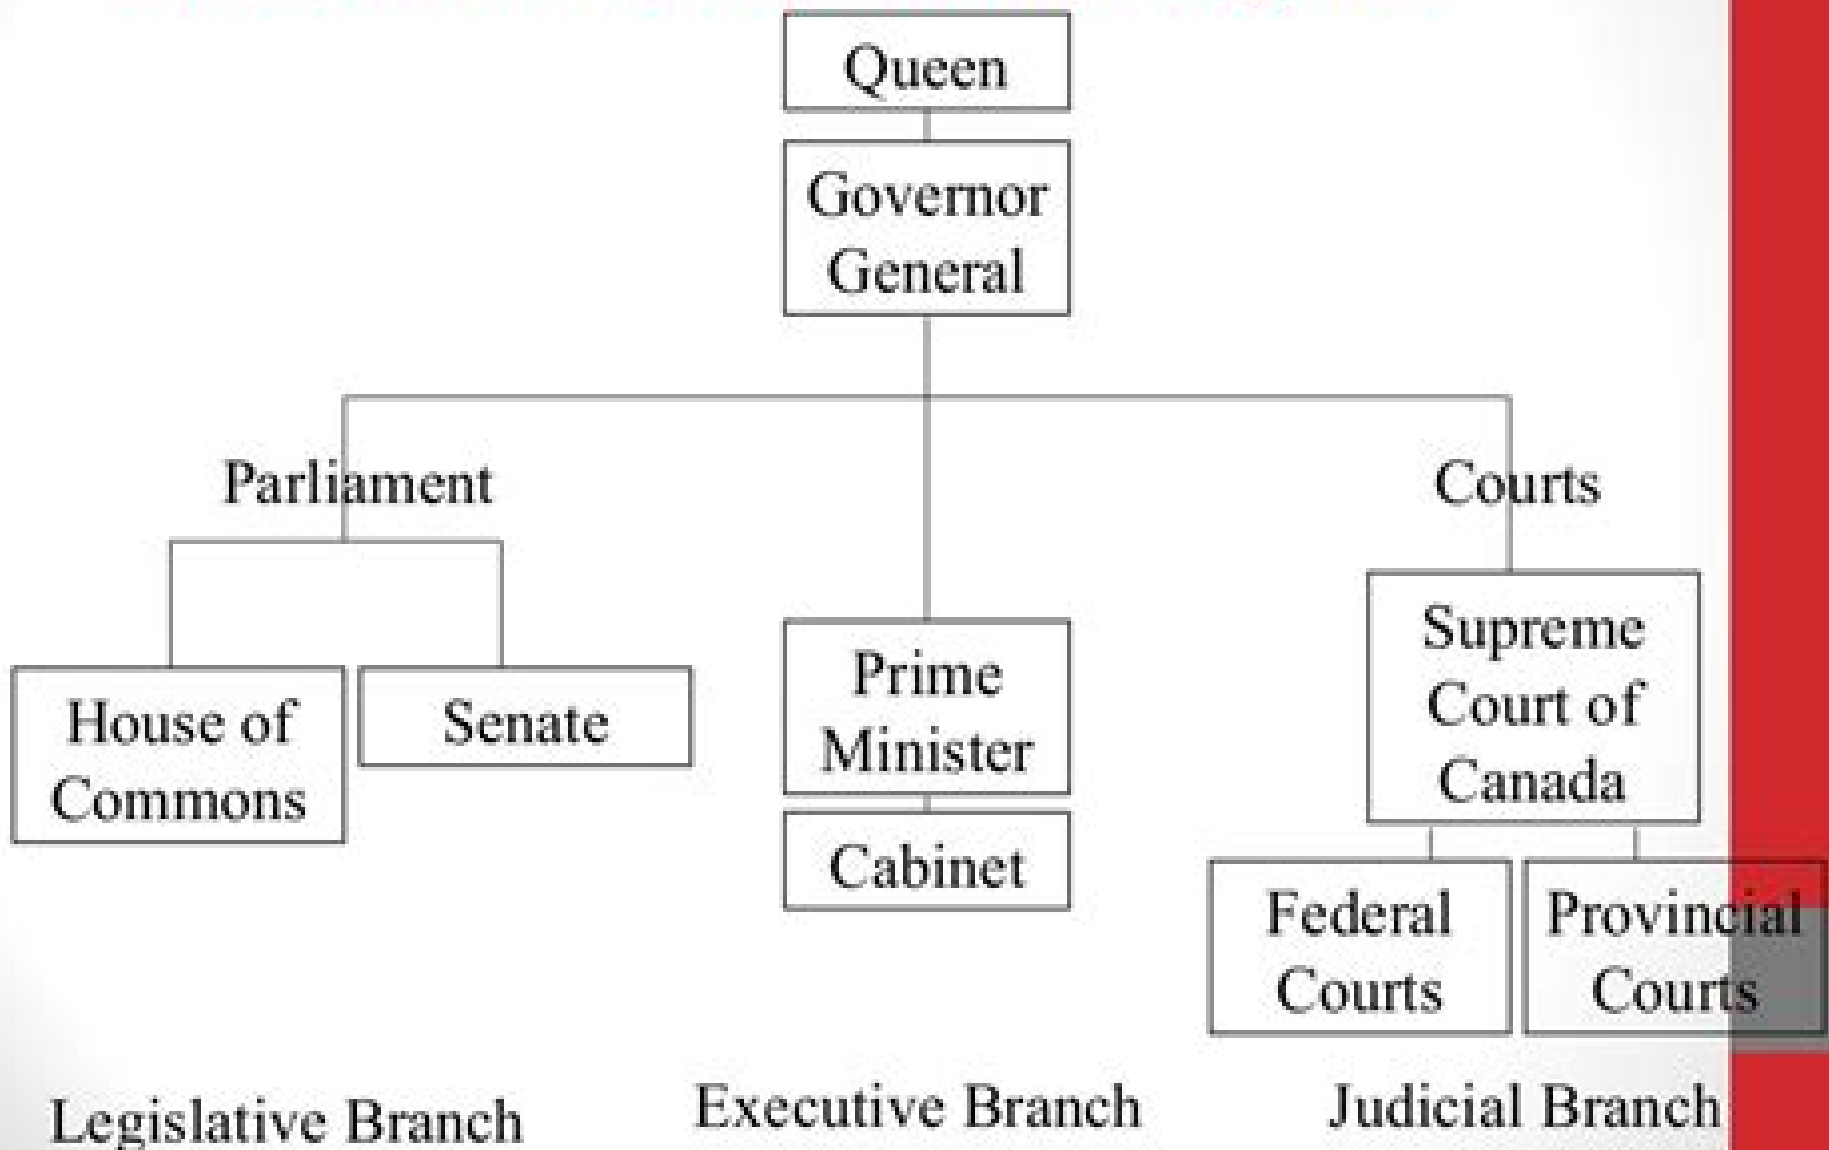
Queen

Governor General

Parliament

Courts

House of Commons

Senate

Prime Minister

Cabinet

Supreme Court of Canada

Federal Courts

Provincial Courts

Legislative Branch

Executive Branch

Judicial Branch